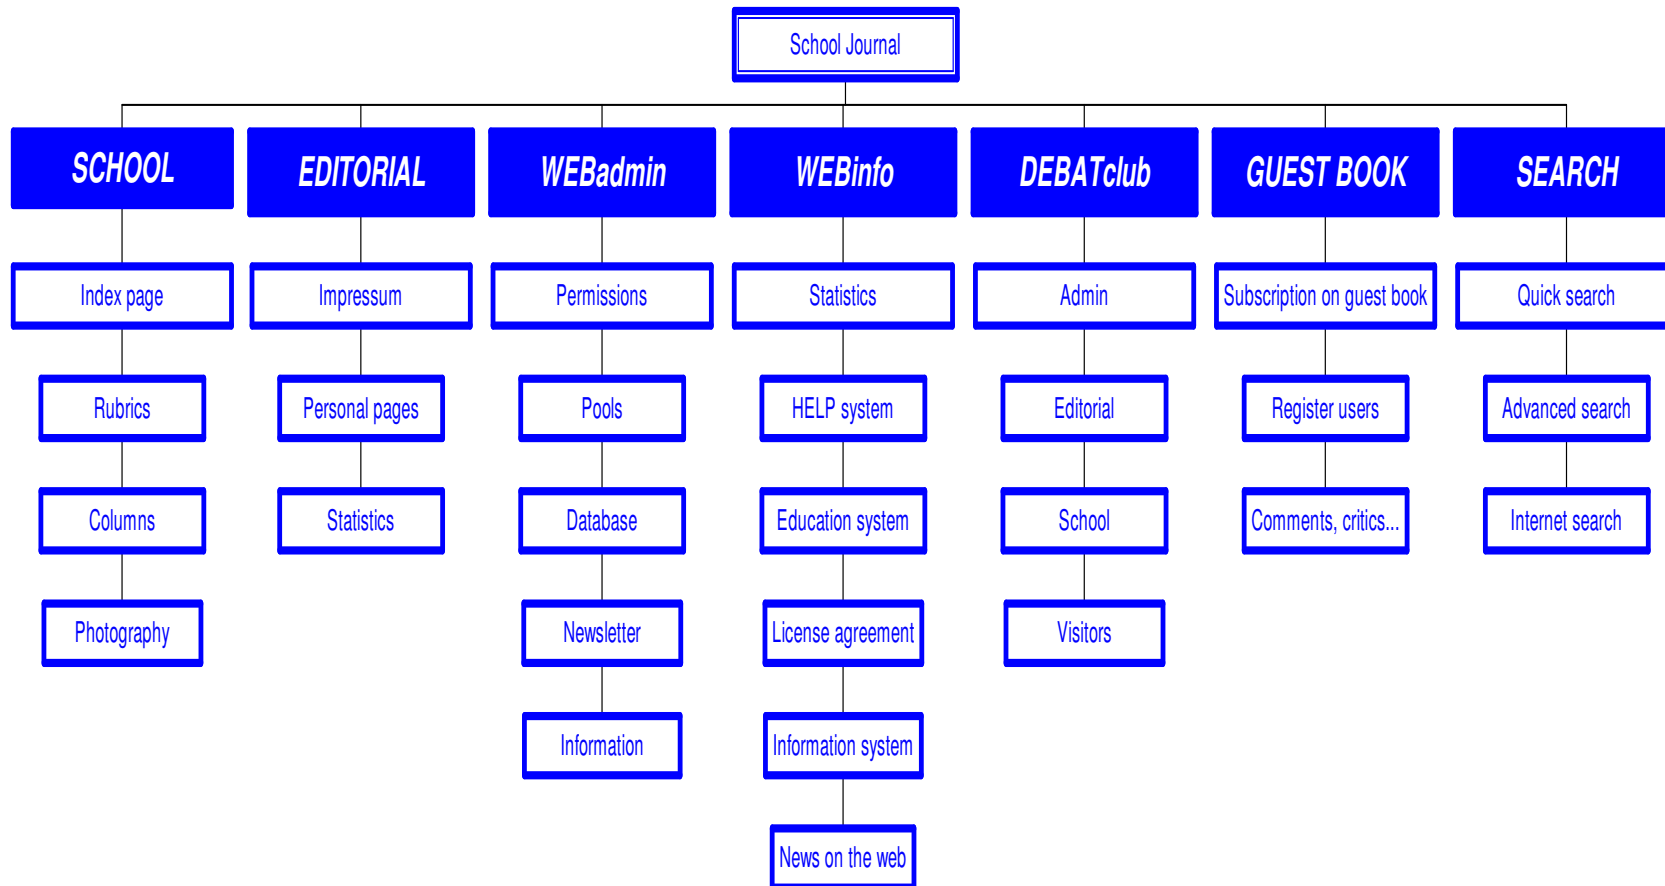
School Journal

SCHOOL

Index page

Rubrics

Columns

Photography

EDITORIAL

Impressum

Personal pages

Statistics

WEBadmin

Permissions

Pools

Database

Newsletter

Information

WEBinfo

Statistics

HELP system

Education system

License agreement

Information system

News on the web

DEBATclub

Admin

Editorial

School

Visitors

GUEST BOOK

Subscription on guest book

Register users

Comments, critics...

SEARCH

Quick search

Advanced search

Internet search